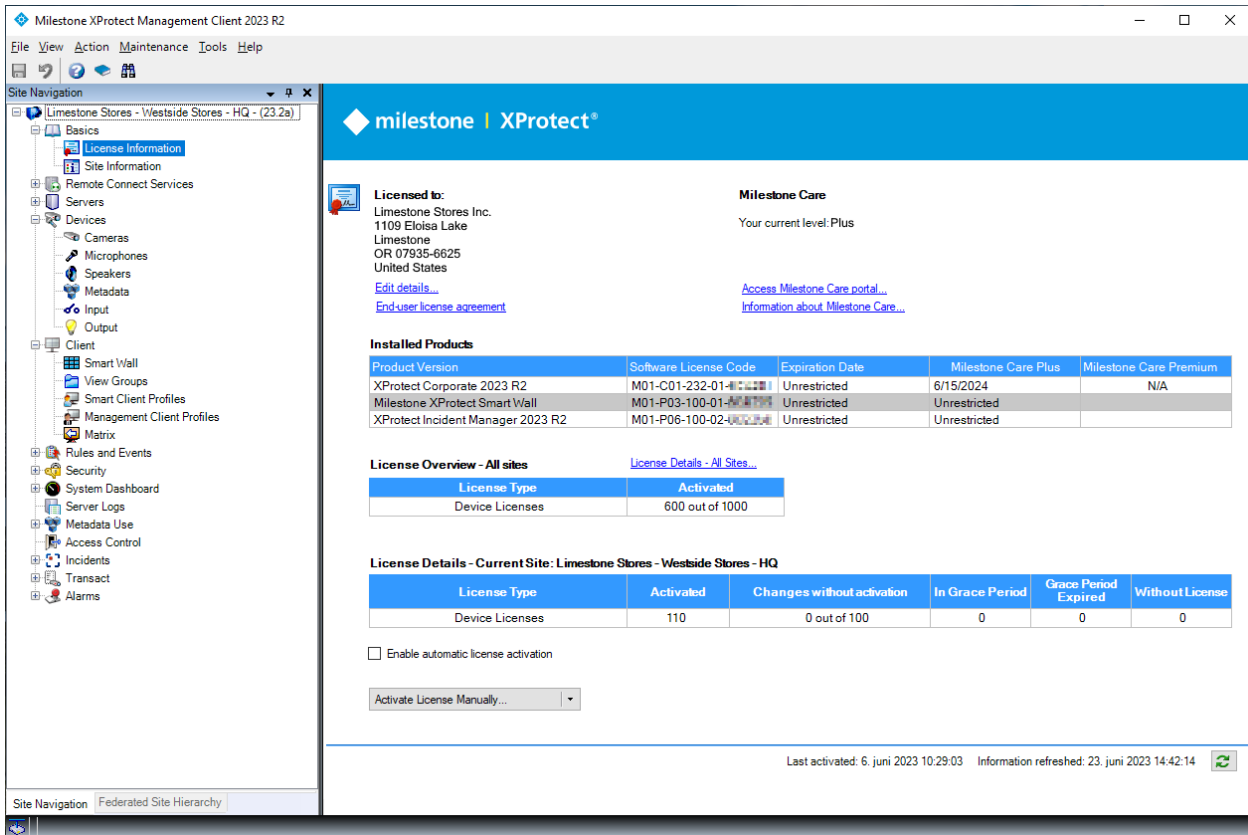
Milestone XProtect Management Client 2023 R2

File View Action Maintenance Tools Help

Site Navigation

Limestone Stores - Westside Stores - HQ - (23.2a)
Basics
License Information
Site Information
Remote Connect Services
Servers
Devices
Cameras
Microphones
Speakers
Metadata
Input
Output
Client
Smart Wall
View Groups
Smart Client Profiles
Management Client Profiles
Matrix
Rules and Events
Security
System Dashboard
Server Logs
Metadata Use
Access Control
Incidents
Transact
Alarms

Site Navigation | Federated Site Hierarchy

milestone | XProtect®

Licensed to:
Limestone Stores Inc.
1109 Eloisa Lake
Limestone
OR 07935-6625
United States

Edit details...
End-user license agreement

Milestone Care
Your current level: Plus

Access Milestone Care portal...
Information about Milestone Care...

Installed Products

| Product Version | Software License Code | Expiration Date | Milestone Care Plus | Milestone Care Premium |
|---|---|---|---|---|
| XProtect Corporate 2023 R2 | M01-C01-232-01-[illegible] | Unrestricted | 6/15/2024 | N/A |
| Milestone XProtect Smart Wall | M01-P03-100-01-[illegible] | Unrestricted | Unrestricted | |
| XProtect Incident Manager 2023 R2 | M01-P06-100-02-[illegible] | Unrestricted | Unrestricted | |

License Overview - All sites
License Details - All Sites...

| License Type | Activated |
|---|---|
| Device Licenses | 600 out of 1000 |

License Details - Current Site: Limestone Stores - Westside Stores - HQ

| License Type | Activated | Changes without activation | In Grace Period | Grace Period Expired | Without License |
|---|---|---|---|---|---|
| Device Licenses | 110 | 0 out of 100 | 0 | 0 | 0 |

Enable automatic license activation

Activate License Manually...

Last activated: 6. juni 2023 10:29:03 Information refreshed: 23. juni 2023 14:42:14